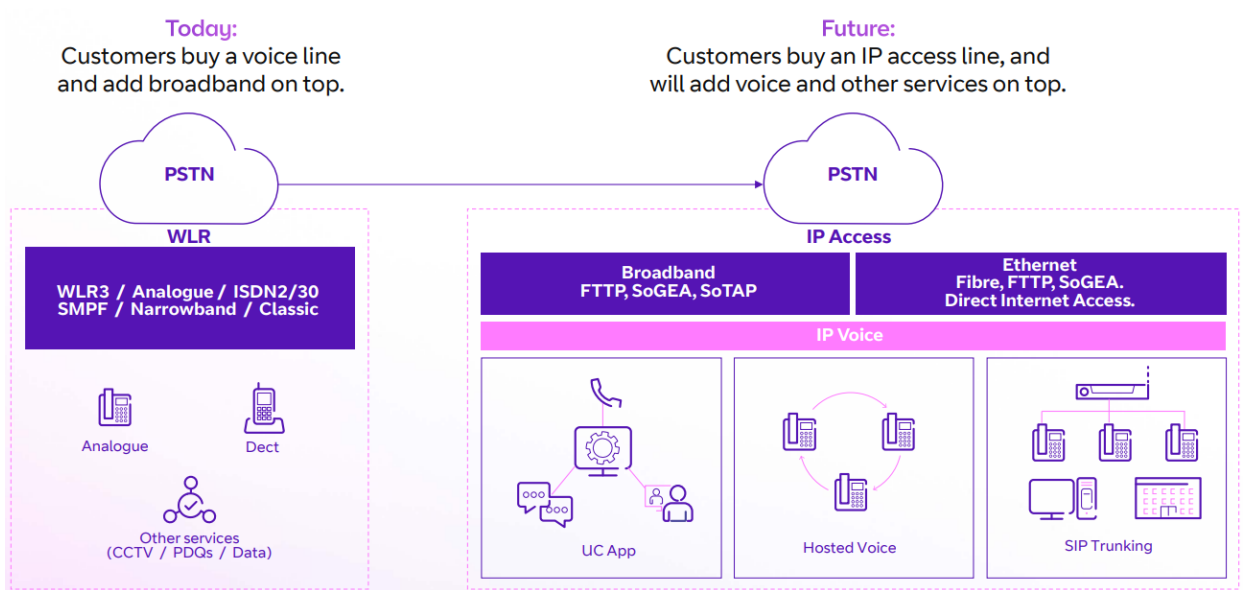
Today:
Customers buy a voice line and add broadband on top.

Future:
Customers buy an IP access line, and will add voice and other services on top.

PSTN

PSTN

WLR

WLR3 / Analogue / ISDN2/30
SMPF / Narrowband / Classic

Analogue

Dect

Other services
(CCTV / PDQs / Data)

IP Access

Broadband
FTTP, SoGEA, SoTAP

Ethernet
Fibre, FTTP, SoGEA.
Direct Internet Access.

IP Voice

UC App

Hosted Voice

SIP Trunking